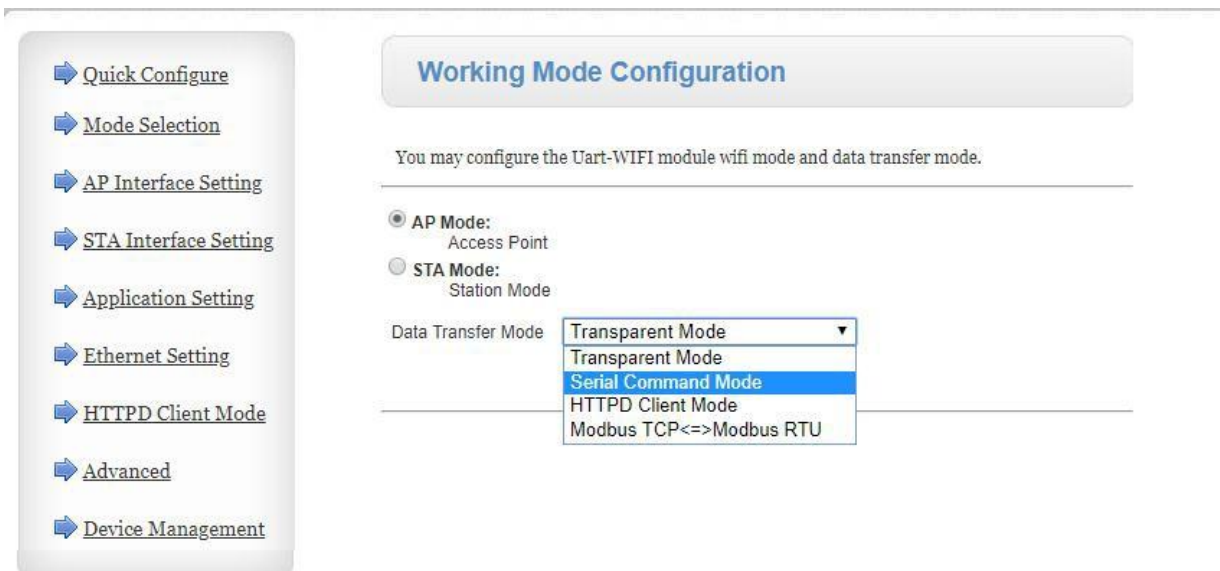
Quick Configure

Mode Selection

AP Interface Setting

STA Interface Setting

Application Setting

Ethernet Setting

HTTPD Client Mode

Advanced

Device Management

Working Mode Configuration

You may configure the Uart-WIFI module wifi mode and data transfer mode.

AP Mode:
Access Point

STA Mode:
Station Mode

Data Transfer Mode Transparent Mode

Transparent Mode
Serial Command Mode
HTTPD Client Mode
Modbus TCP<=>Modbus RTU